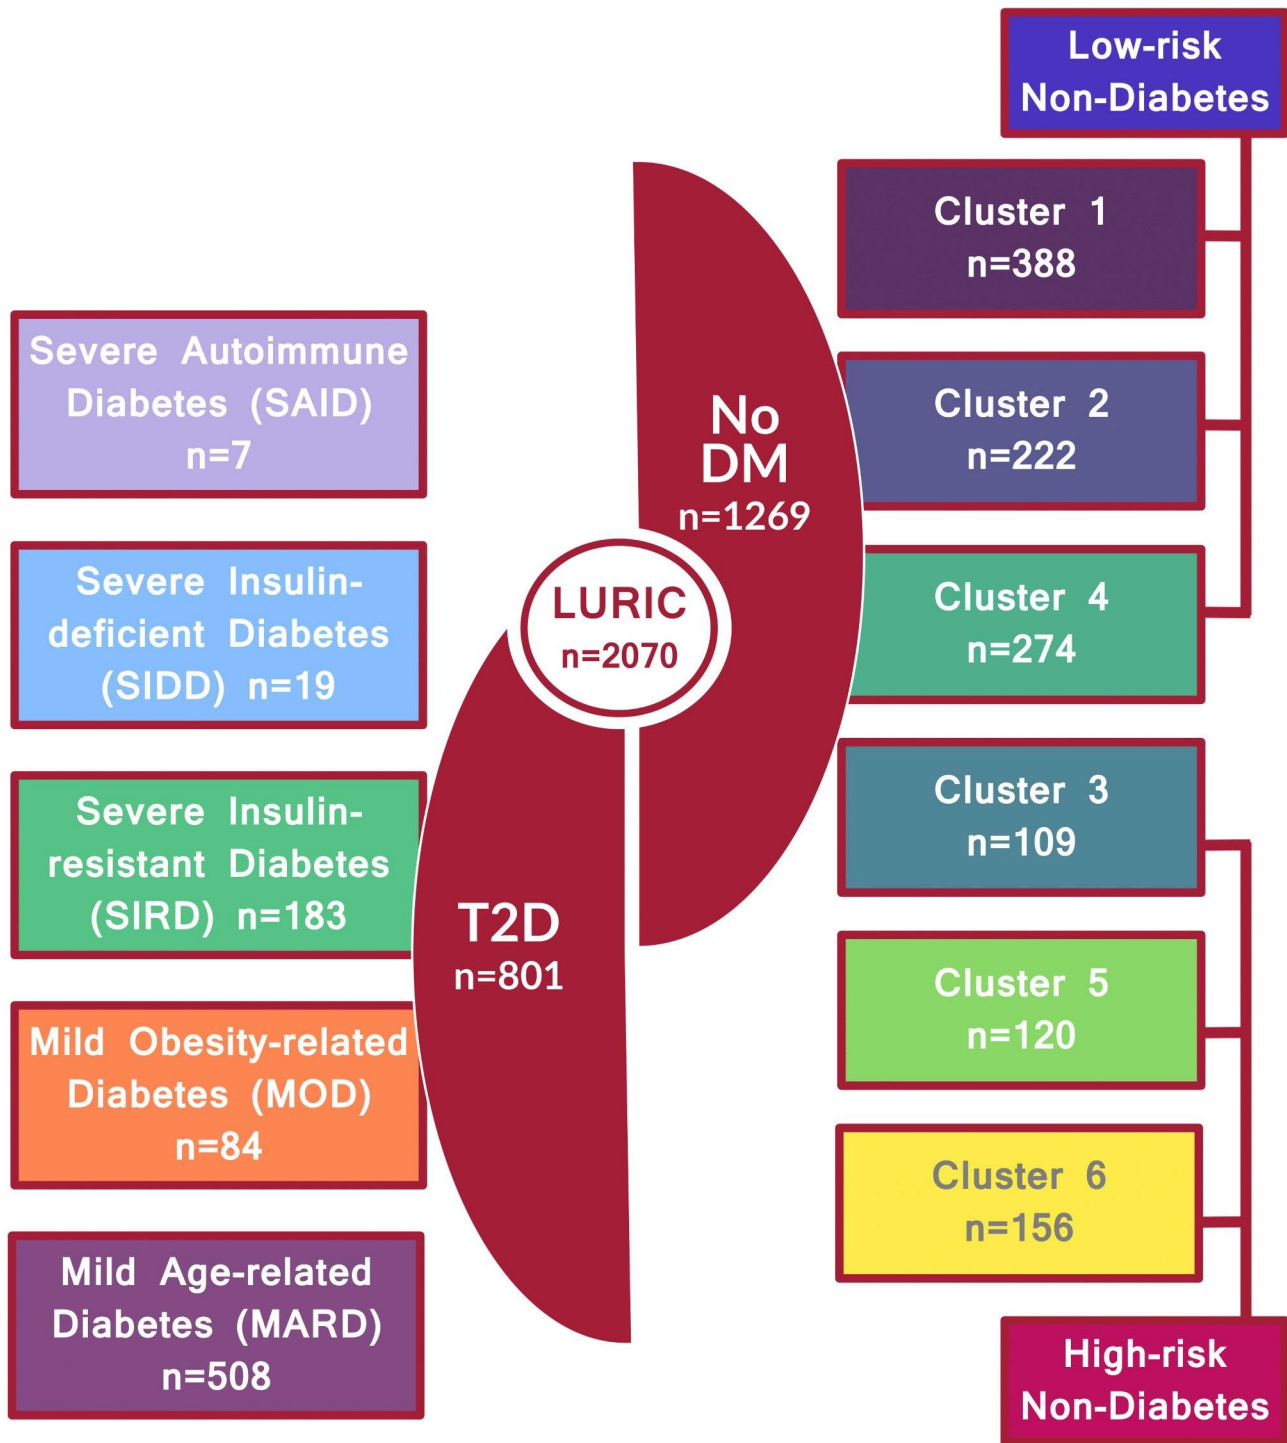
Low-risk Non-Diabetes

Cluster 1
n=388

Severe Autoimmune Diabetes (SAID)
n=7

No DM
n=1269

Cluster 2
n=222

Severe Insulin-deficient Diabetes (SIDD) n=19

LURIC
n=2070

Cluster 4
n=274

Cluster 3
n=109

Severe Insulin-resistant Diabetes (SIRD) n=183

T2D
n=801

Cluster 5
n=120

Mild Obesity-related Diabetes (MOD)
n=84

Cluster 6
n=156

Mild Age-related Diabetes (MARD)
n=508

High-risk Non-Diabetes